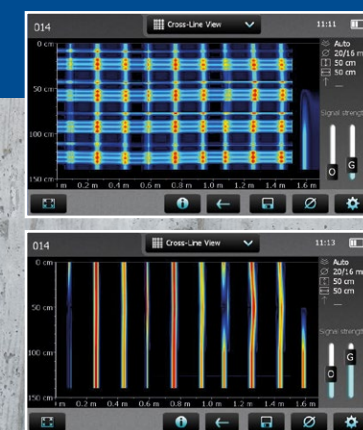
014

Cross-Line View

11:11

0 cm

50 cm

100 cm

150 cm

m 0.2 m 0.4 m 0.6 m 0.8 m 1.0 m 1.2 m 1.4 m 1.6 m

Auto
20/16 m
50 cm
50 cm

Signal strength

O

G

014

Cross-Line View

11:13

0 cm

50 cm

100 cm

150 cm

m 0.2 m 0.4 m 0.6 m 0.8 m 1.0 m 1.2 m 1.4 m 1.6 m

Auto
20/16 m
50 cm
50 cm

Signal strength

O

G